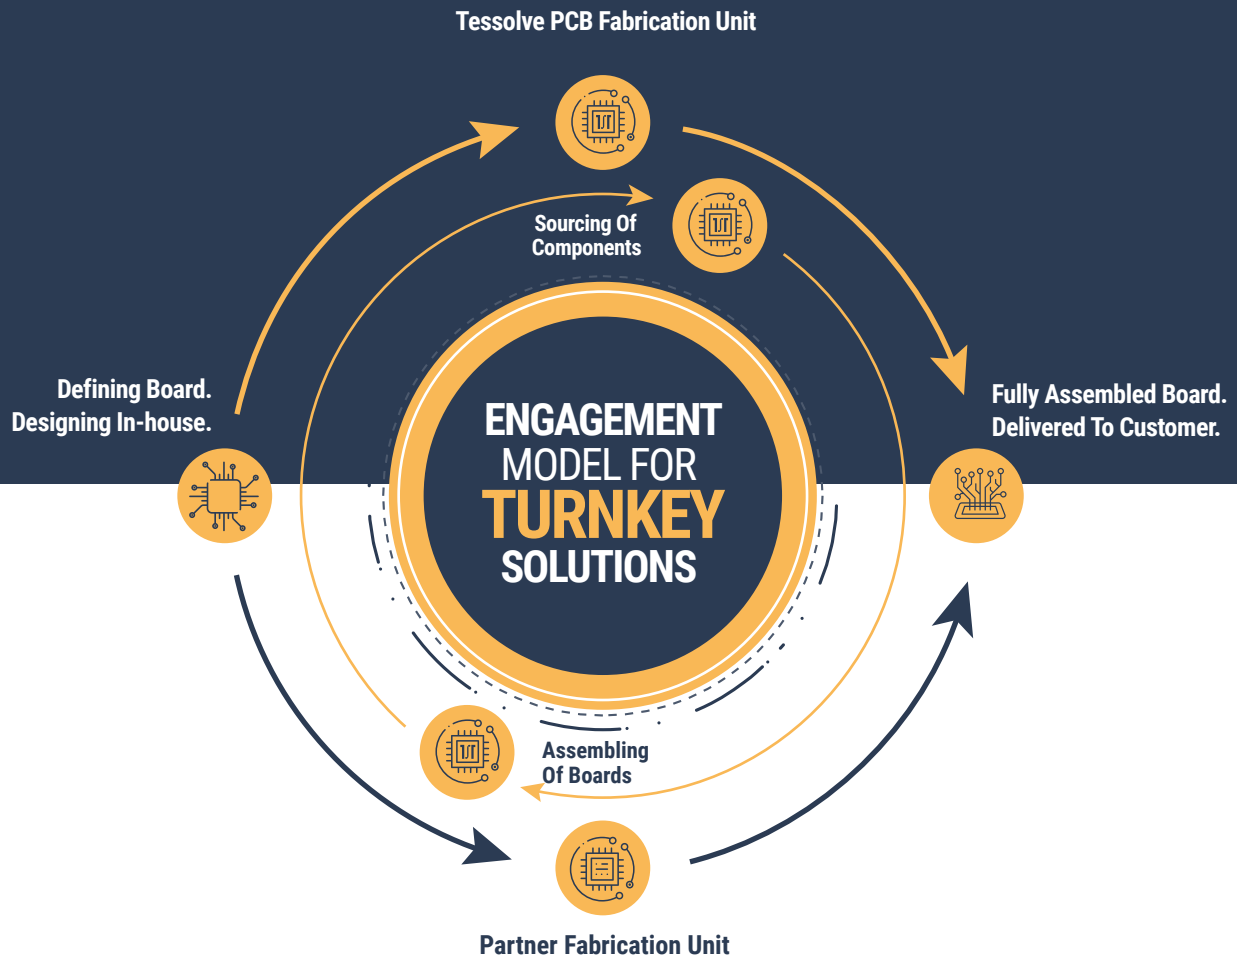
Tessolve PCB Fabrication Unit

Sourcing Of Components

Defining Board. Designing In-house.

ENGAGEMENT MODEL FOR TURNKEY SOLUTIONS

Fully Assembled Board. Delivered To Customer.

Assembling Of Boards

Partner Fabrication Unit